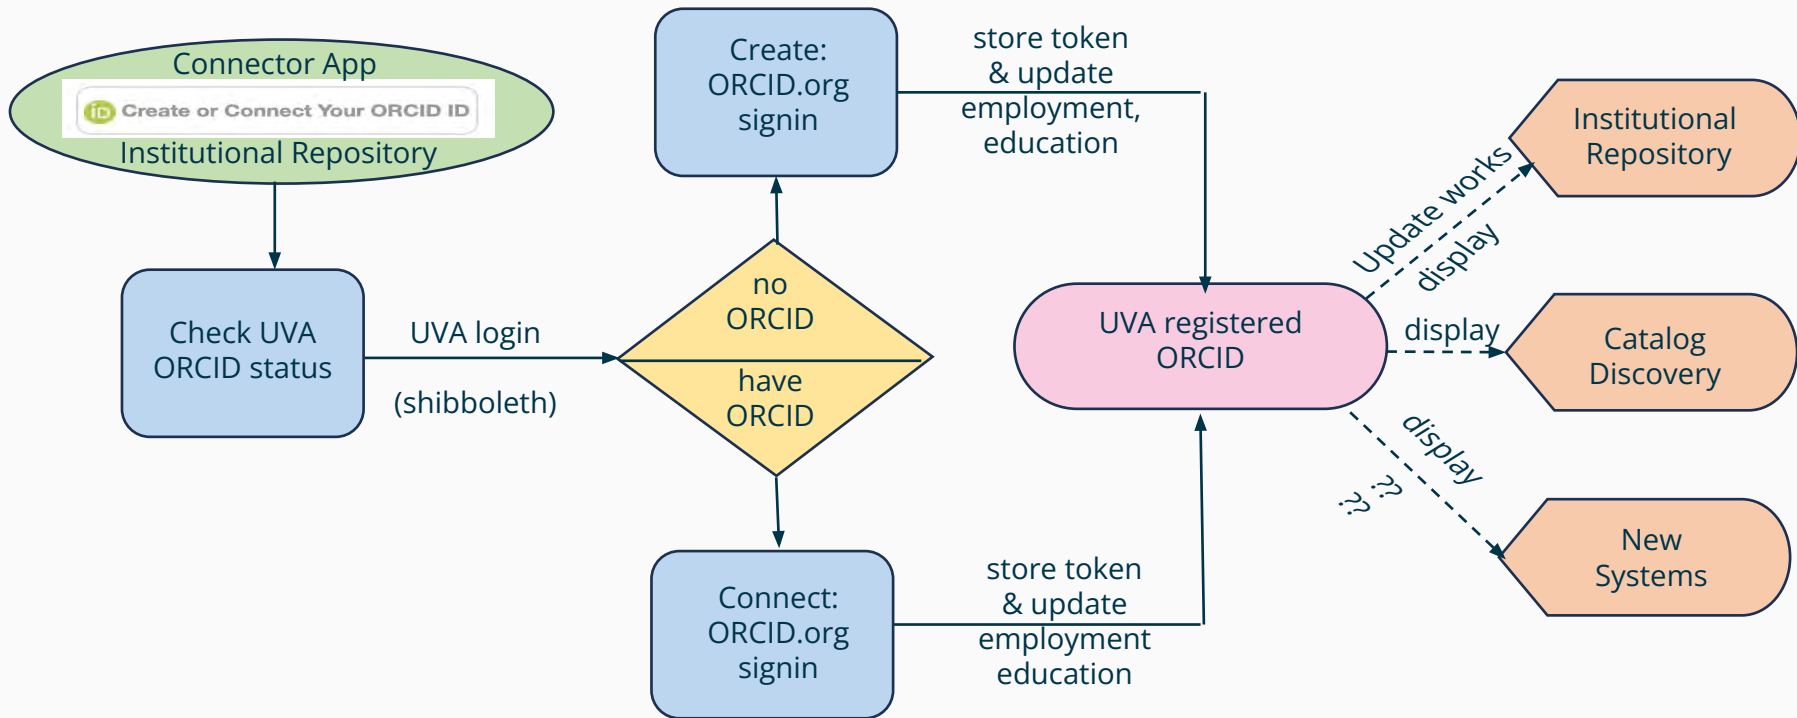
Connector App

iD Create or Connect Your ORCID ID

Institutional Repository

Check UVA ORCID status

UVA login

(shibboleth)

no ORCID

have ORCID

Create: ORCID.org signin

store token & update employment, education

Connect: ORCID.org signin

store token & update employment education

UVA registered ORCID

Update works

display

display

display

??

??

Institutional Repository

Catalog Discovery

New Systems